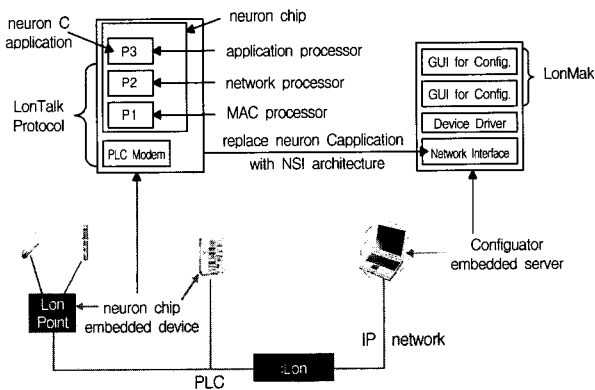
neuron C application

neuron chip

P3

application processor

P2

network processor

LonTalk Protocol

P1

MAC processor

PLC Modem

replace neuron Capplication with NSI architecture

GUI for Config.

GUI for Config.

LonMak

Device Driver

Network Interface

Configurator embedded server

Lon Point

neuron chip embedded device

IP network

PLC

iLon